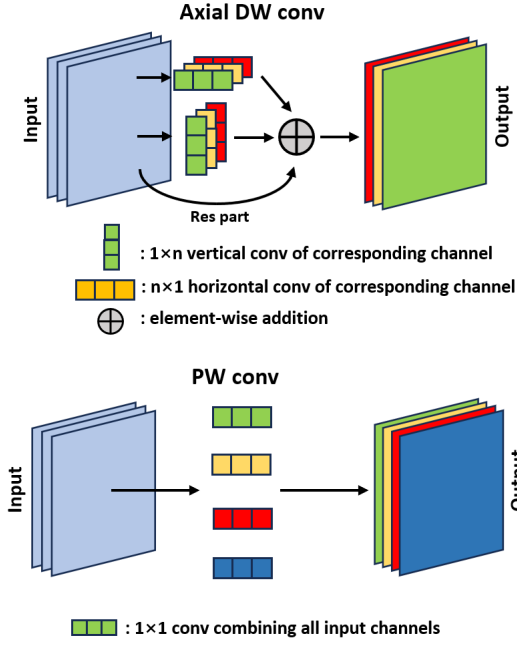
Axial DW conv

Input

Output

Res part

: 1×n vertical conv of corresponding channel

: n×1 horizontal conv of corresponding channel

: element-wise addition

PW conv

Input

Output

: 1×1 conv combining all input channels